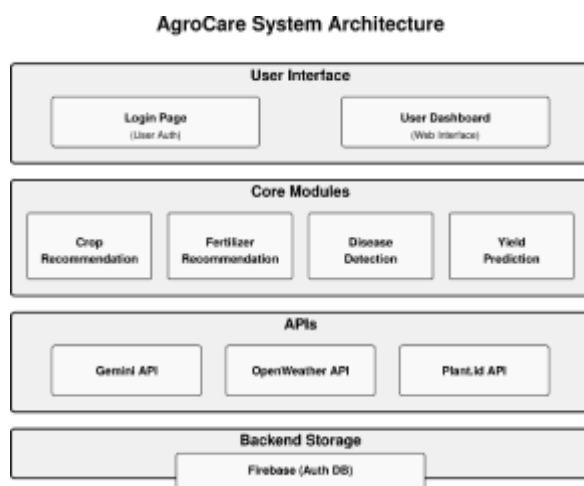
AgroCare System Architecture

User Interface

Login Page
(User Auth)

User Dashboard
(Web Interface)

Core Modules

Crop Recommendation

Fertilizer Recommendation

Disease Detection

Yield Prediction

APIs

Gemini API

OpenWeather API

Plant.id API

Backend Storage

Firebase (Auth DB)